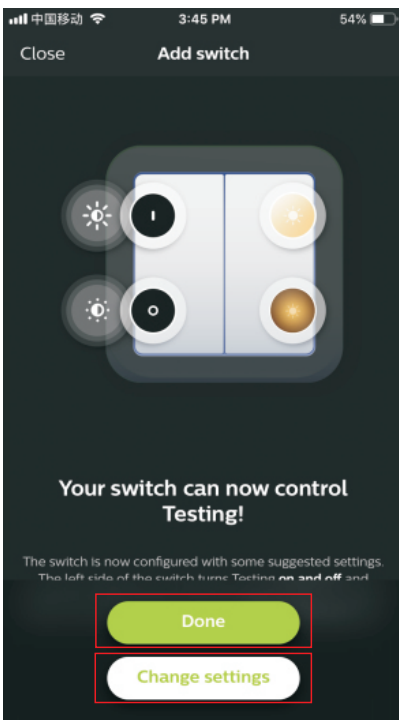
中国移动 3:45 PM 54%

Close

Add switch

Your switch can now control Testing!

The switch is now configured with some suggested settings. The left side of the switch turns Testing **on and off** and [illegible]

Done

Change settings